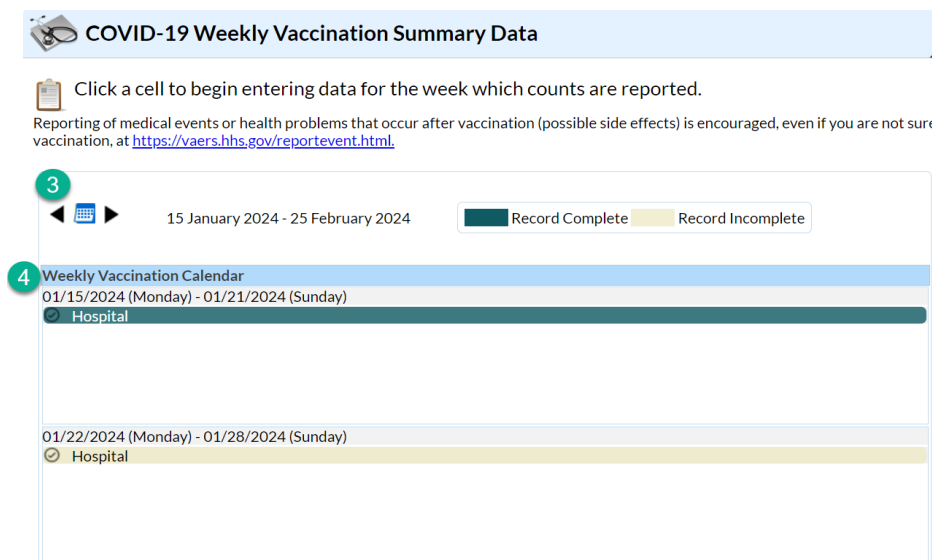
COVID-19 Weekly Vaccination Summary Data

Click a cell to begin entering data for the week which counts are reported.

Reporting of medical events or health problems that occur after vaccination (possible side effects) is encouraged, even if you are not sure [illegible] vaccination, at https://vaers.hhs.gov/reportevent.html.

3

15 January 2024 - 25 February 2024

Record Complete Record Incomplete

4

Weekly Vaccination Calendar

01/15/2024 (Monday) - 01/21/2024 (Sunday)

Hospital

01/22/2024 (Monday) - 01/28/2024 (Sunday)

Hospital